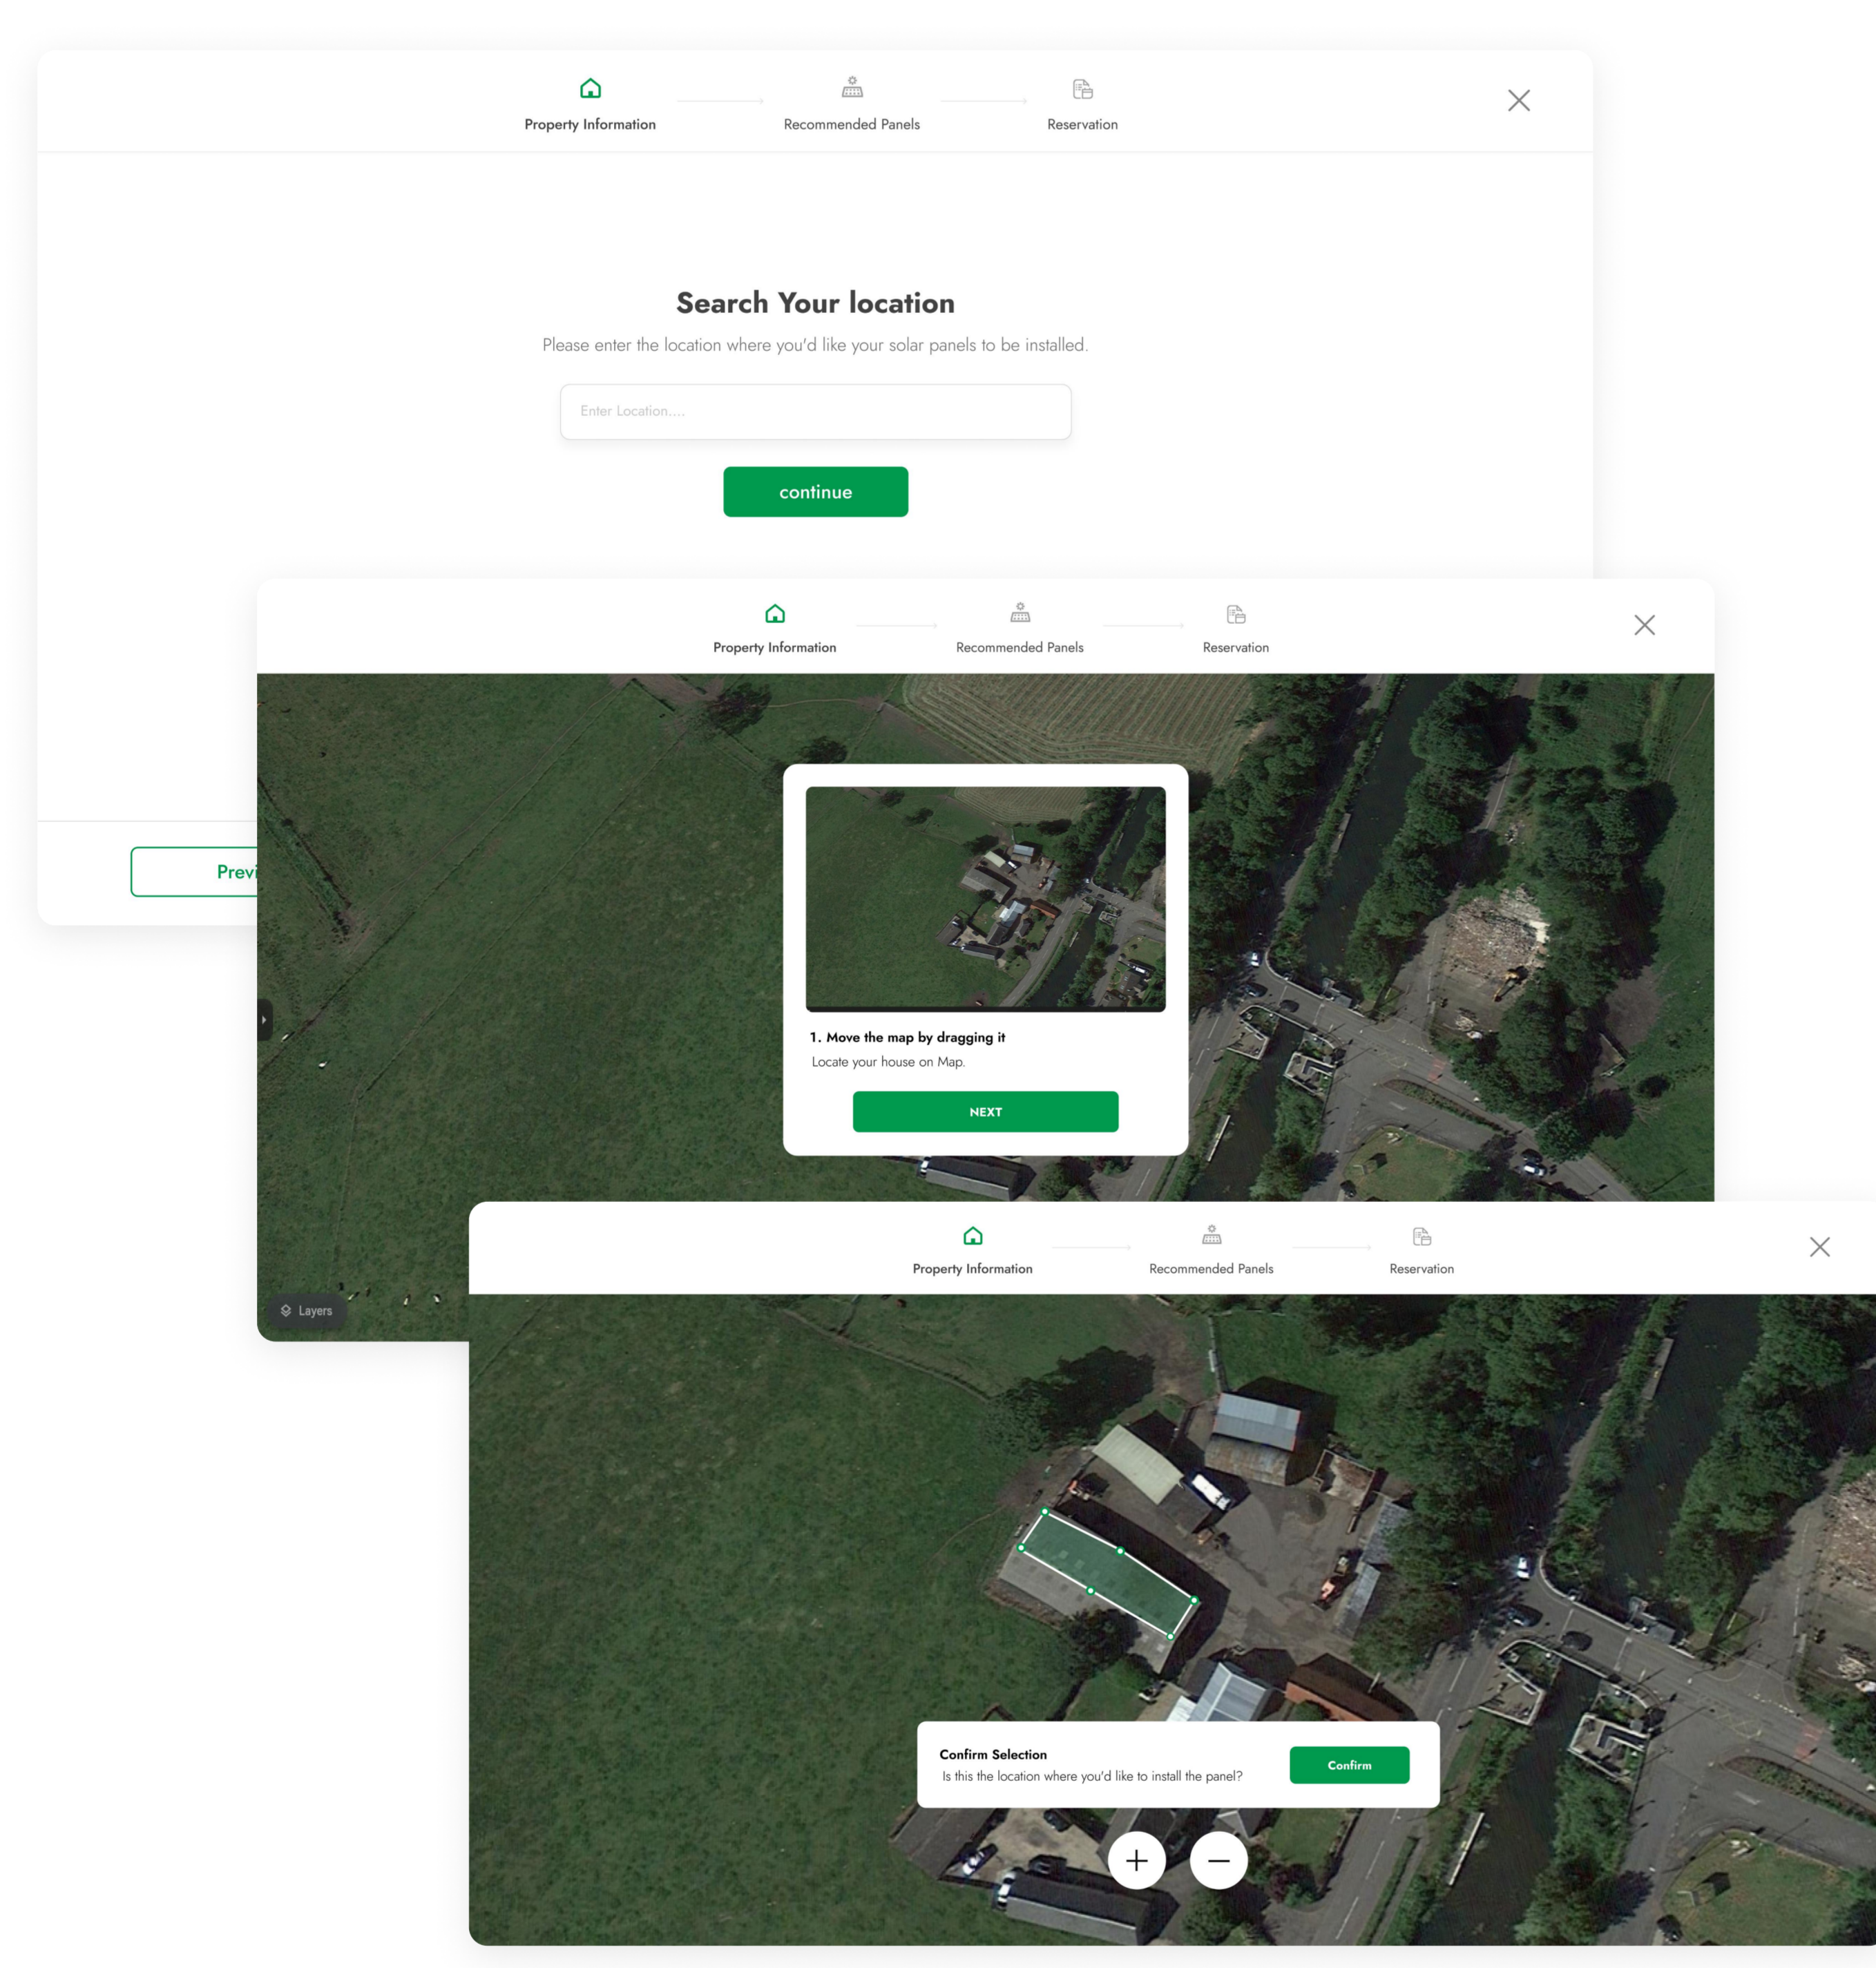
Property Information
Recommended Panels
Reservation

Search Your location

Please enter the location where you'd like your solar panels to be installed.

Enter Location....

continue

Previ

Property Information
Recommended Panels
Reservation

1. Move the map by dragging it

Locate your house on Map.

NEXT

Layers

Property Information
Recommended Panels
Reservation

Confirm Selection

Is this the location where you'd like to install the panel?

Confirm

+
−